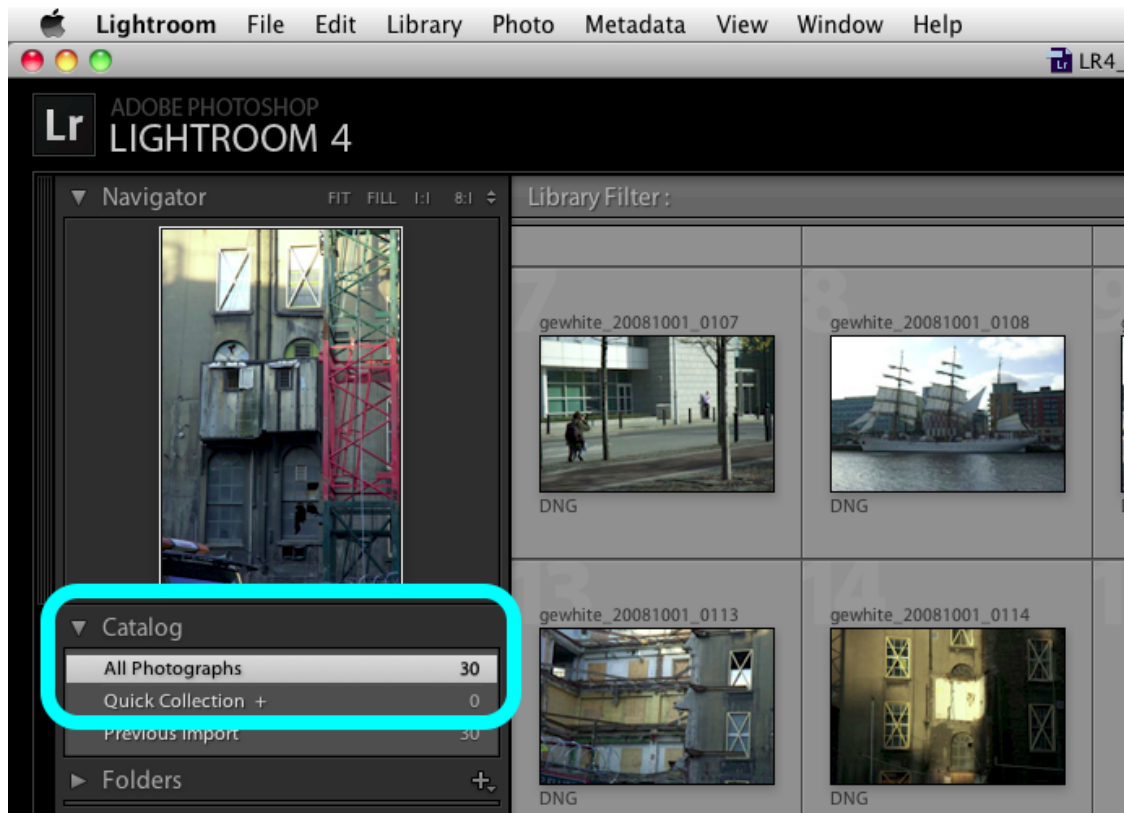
Lightroom File Edit Library Photo Metadata View Window Help

LR4_

Lr ADOBE PHOTOSHOP LIGHTROOM 4

Navigator FIT FILL 1:1 8:1

Library Filter :

7 gewhite_20081001_0107 DNG

8 gewhite_20081001_0108 DNG

9

13 gewhite_20081001_0113 DNG

14 gewhite_20081001_0114 DNG

Catalog

All Photographs 30

Quick Collection + 0

Previous Import 30

Folders +